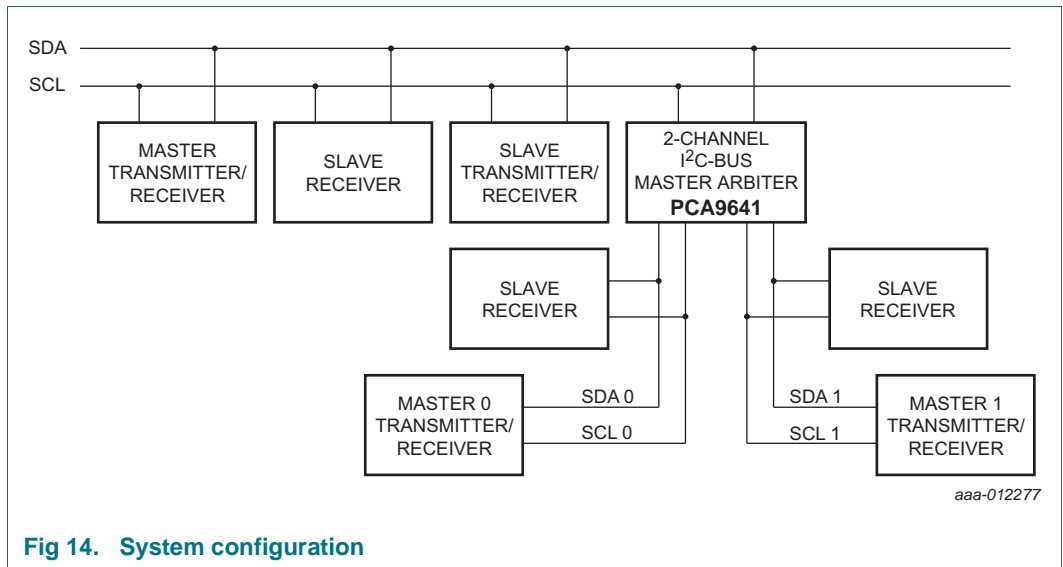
SDA
SCL

MASTER TRANSMITTER/ RECEIVER

SLAVE RECEIVER

SLAVE TRANSMITTER/ RECEIVER

2-CHANNEL $I^2C$-BUS MASTER ARBITER
PCA9641

SLAVE RECEIVER

SLAVE RECEIVER

MASTER 0 TRANSMITTER/ RECEIVER

SDA 0
SCL 0

SDA 1
SCL 1

MASTER 1 TRANSMITTER/ RECEIVER

aaa-012277

Fig 14. System configuration